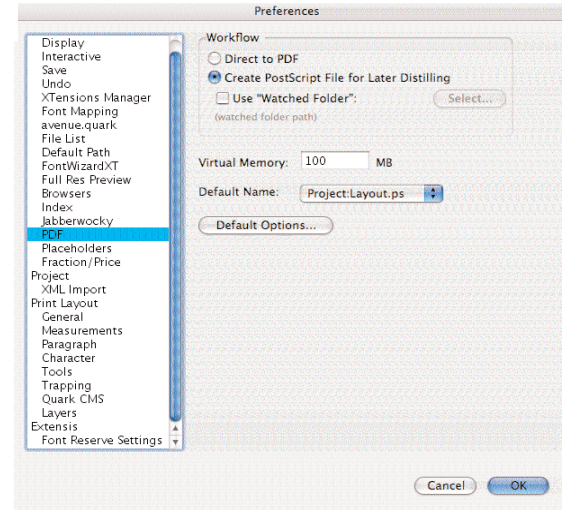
Preferences

Display
Interactive
Save
Undo
XTensions Manager
Font Mapping
avenue.quark
File List
Default Path
FontWizardXT
Full Res Preview
Browsers
Index
Jabberwocky
PDF
Placeholders
Fraction/Price
Project
XML Import
Print Layout
General
Measurements
Paragraph
Character
Tools
Trapping
Quark CMS
Layers
Extensis
Font Reserve Settings

Workflow
Direct to PDF
Create PostScript File for Later Distilling
Use "Watched Folder":
Select...
(watched folder path)

Virtual Memory: 100 MB

Default Name: Project:Layout.ps

Default Options...

Cancel
OK